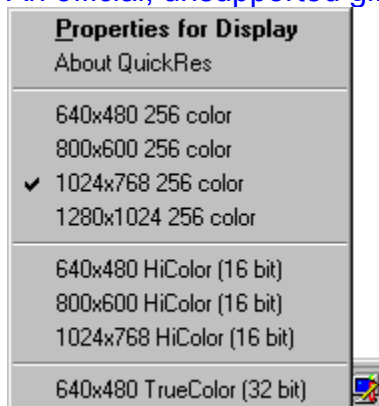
An official, unsupported gi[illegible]

Properties for Display
About QuickRes

640x480 256 color
800x600 256 color
✔ 1024x768 256 color
1280x1024 256 color

640x480 HiColor (16 bit)
800x600 HiColor (16 bit)
1024x768 HiColor (16 bit)

640x480 TrueColor (32 bit)